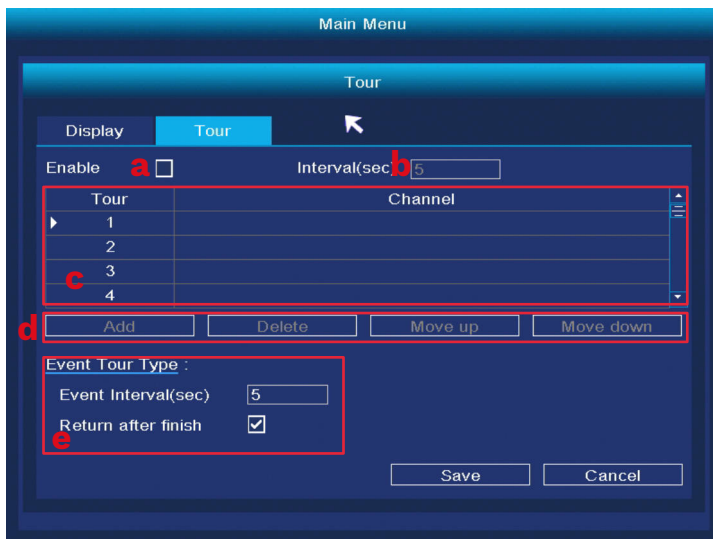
Main Menu

Tour

Display | Tour

Enable a ☐ Interval(sec b 5

| Tour | Channel |
|---|---|
| 1 | |
| 2 | |
| 3 | |
| 4 | |

c

d Add Delete Move up Move down

Event Tour Type :

Event Interval(sec) 5

Return after finish ☑

e

Save Cancel